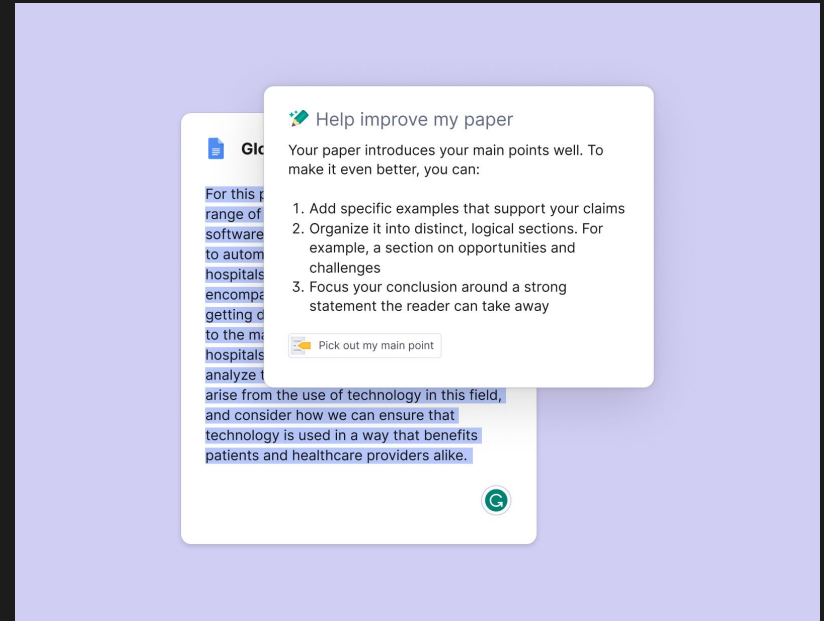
Glo

For this p
range of
software
to autom
hospitals
encompa
getting o
to the ma
hospitals
analyze t
arise from the use of technology in this field, and consider how we can ensure that technology is used in a way that benefits patients and healthcare providers alike.

Help improve my paper

Your paper introduces your main points well. To make it even better, you can:

1. Add specific examples that support your claims
2. Organize it into distinct, logical sections. For example, a section on opportunities and challenges
3. Focus your conclusion around a strong statement the reader can take away

Pick out my main point